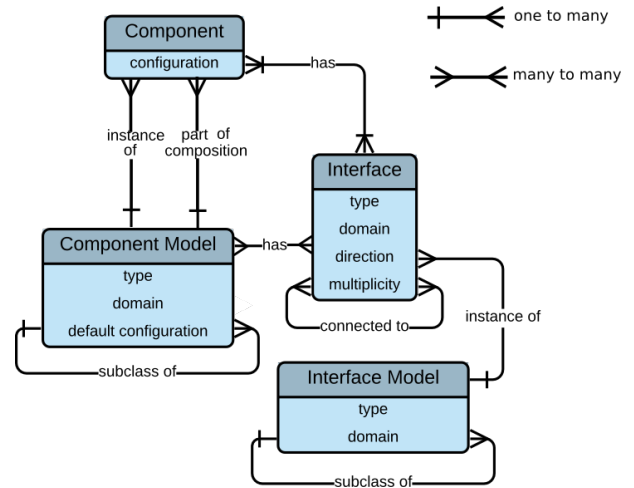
one to many

many to many

Component
configuration

has

instance of

part of composition

Interface
type
domain
direction
multiplicity

Component Model
type
domain
default configuration

has

connected to

instance of

subclass of

Interface Model
type
domain

subclass of